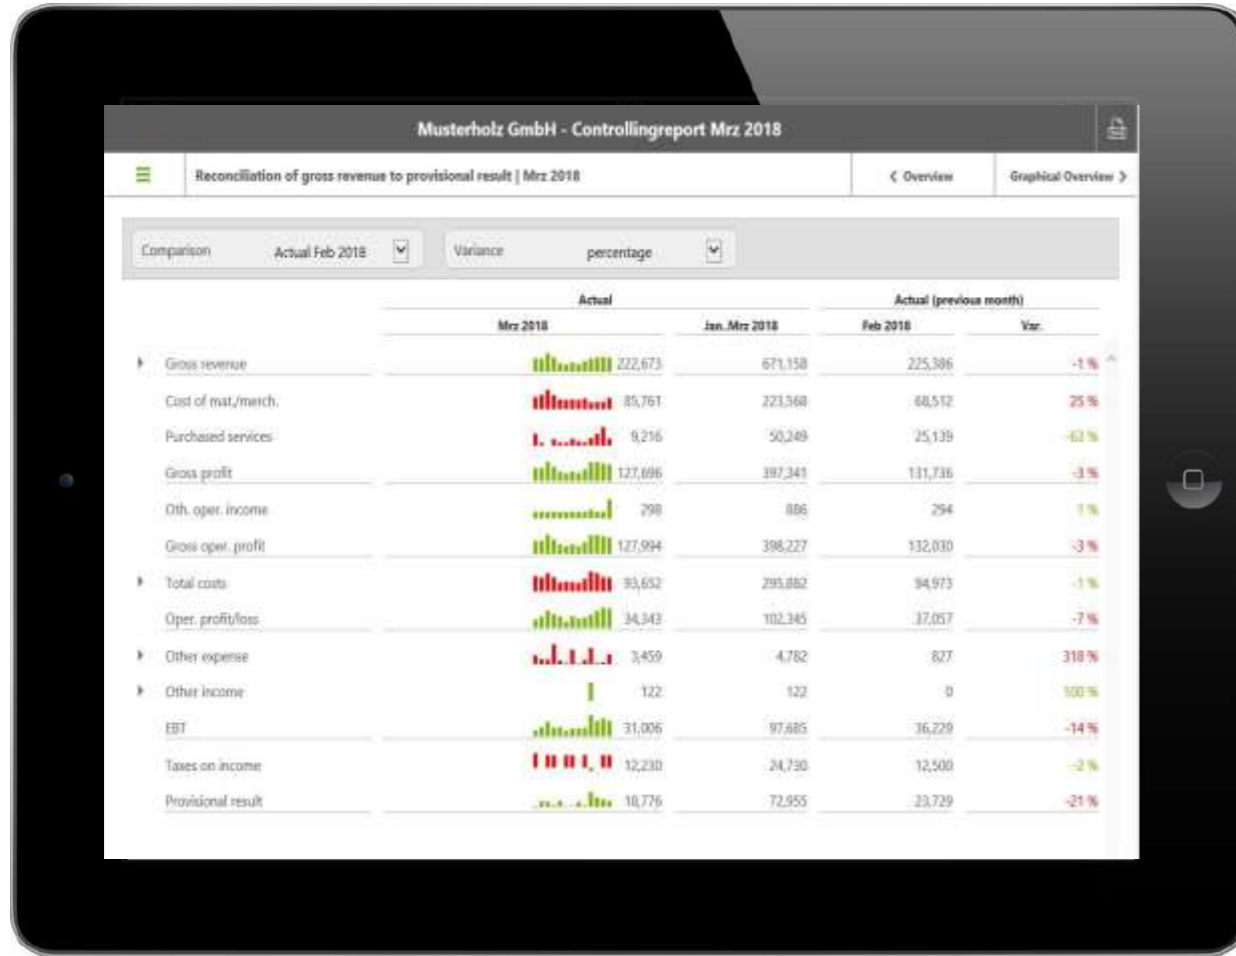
Musterholz GmbH - Controllingreport Mrz 2018

Reconciliation of gross revenue to provisional result | Mrz 2018

< Overview

Graphical Overview >

Comparison Actual Feb 2018

Variance percentage

| | Actual | | Actual (previous month) | |
|---|---|---|---|---|
| | Mrz 2018 | Jan..Mrz 2018 | Feb 2018 | Var. |
| Gross revenue | 222,673 | 671,158 | 225,386 | -1 % |
| Cost of mat./merch. | 85,761 | 223,568 | 68,512 | 25 % |
| Purchased services | 9,216 | 50,249 | 25,139 | -63 % |
| Gross profit | 127,696 | 397,341 | 131,736 | -3 % |
| Oth. oper. income | 298 | 886 | 294 | 1 % |
| Gross oper. profit | 127,994 | 398,227 | 132,030 | -3 % |
| Total costs | 93,652 | 295,882 | 94,973 | -1 % |
| Oper. profit/loss | 34,343 | 102,345 | 37,057 | -7 % |
| Other expense | 3,459 | 4,782 | 827 | 318 % |
| Other income | 122 | 122 | 0 | 100 % |
| EBT | 31,006 | 97,685 | 36,229 | -14 % |
| Taxes on income | 12,230 | 24,730 | 12,500 | -2 % |
| Provisional result | 18,776 | 72,955 | 23,729 | -21 % |